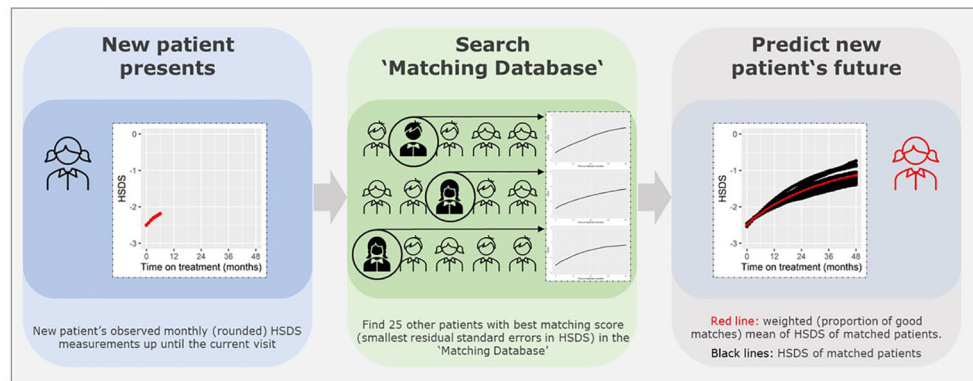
New patient presents

HSDS
-1
-2
-3
0 12 24 36 48
Time on treatment (months)

New patient's observed monthly (rounded) HSDS measurements up until the current visit

Search 'Matching Database'

Time on treatment (months)
Time on treatment (months)
Time on treatment (months)

Find 25 other patients with best matching score (smallest residual standard errors in HSDS) in the 'Matching Database'

Predict new patient's future

HSDS
-1
-2
0 12 24 36 48
Time on treatment (months)

Red line: weighted (proportion of good matches) mean of HSDS of matched patients.

Black lines: HSDS of matched patients